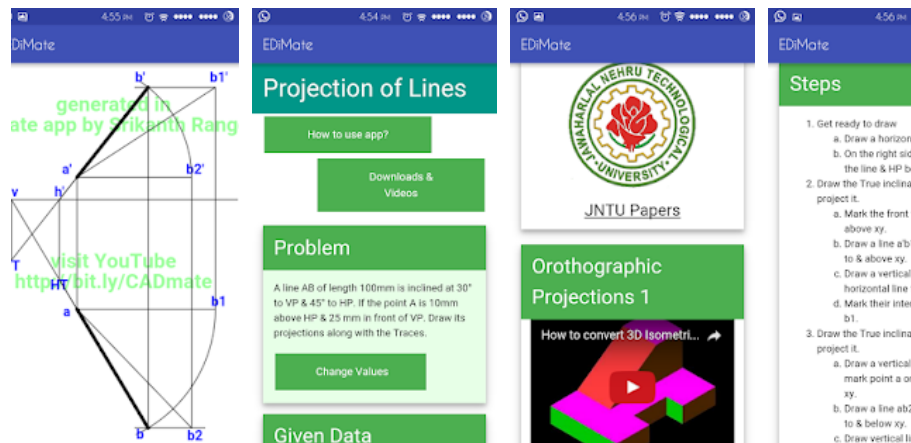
4:55 PM

EDiMate

b'

b1'

generated in

ate app by Srikanth Rang

a'

b2'

v

h'

visit YouTube

T

http://bit.ly/CADmate

HT

b1

a

b

b2

4:54 PM

EDiMate

Projection of Lines

How to use app?

Downloads & Videos

Problem

A line AB of length 100mm is inclined at 30° to VP & 45° to HP. If the point A is 10mm above HP & 25 mm in front of VP. Draw its projections along with the Traces.

Change Values

Given Data

4:56 PM

EDiMate

JAWAHARLAL NEHRU TECHNOLOGICAL UNIVERSITY

JNTU Papers

Orthographic Projections 1

How to convert 3D Isometri...

4:56 PM

EDiMate

Steps

1. Get ready to draw

a. Draw a horizon

b. On the right sid the line & HP b

2. Draw the True inclina project it.

a. Mark the front above xy.

b. Draw a line a'b' to & above xy.

c. Draw a vertical horizontal line

d. Mark their inter b1.

3. Draw the True inclina project it.

a. Draw a vertical mark point a or xy.

b. Draw a line ab2 to & below xy.

c. Draw vertical li